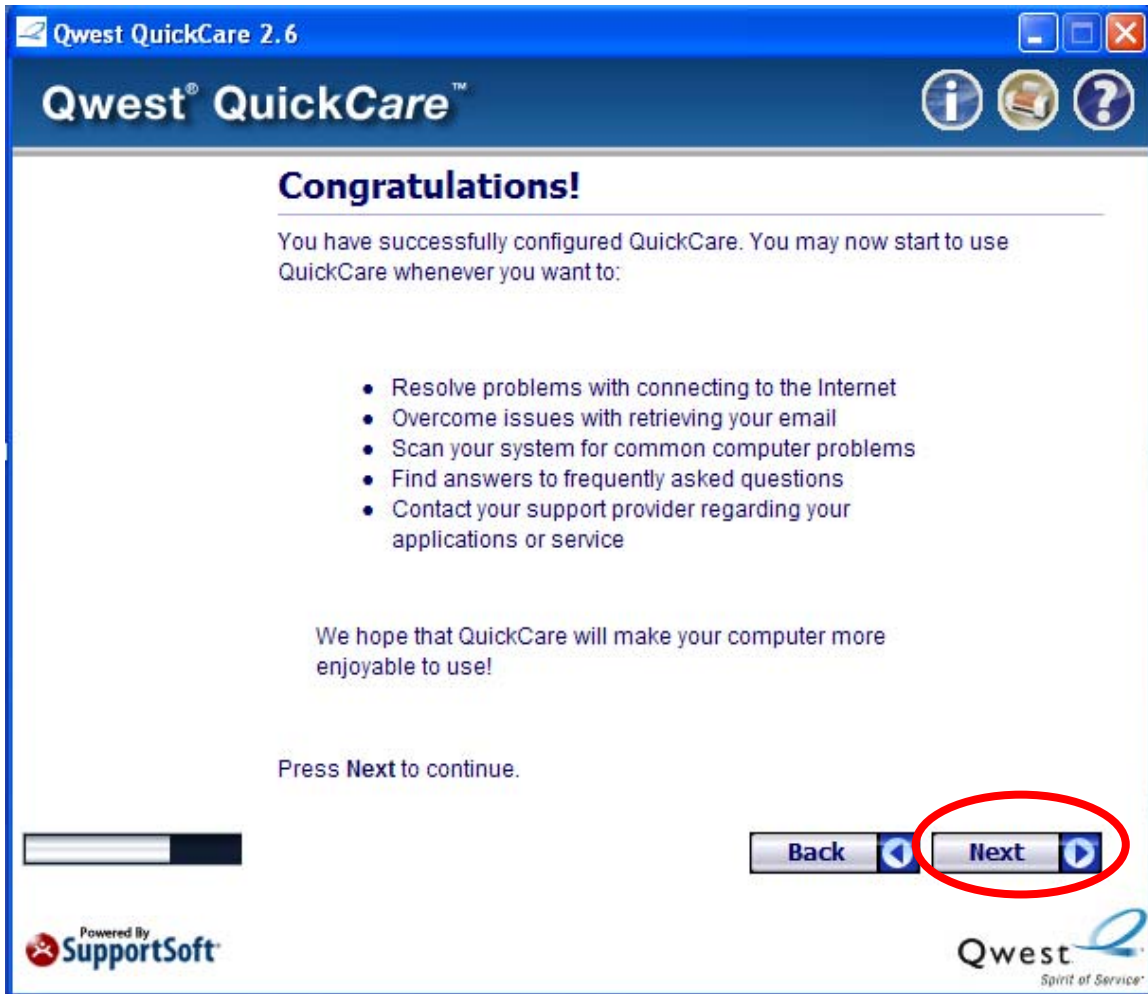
Qwest QuickCare 2.6

Qwest® QuickCare™

Congratulations!

You have successfully configured QuickCare. You may now start to use QuickCare whenever you want to:

- Resolve problems with connecting to the Internet
- Overcome issues with retrieving your email
- Scan your system for common computer problems
- Find answers to frequently asked questions
- Contact your support provider regarding your applications or service

We hope that QuickCare will make your computer more enjoyable to use!

Press **Next** to continue.

Back

Next

Powered By SupportSoft

Qwest Spirit of Service